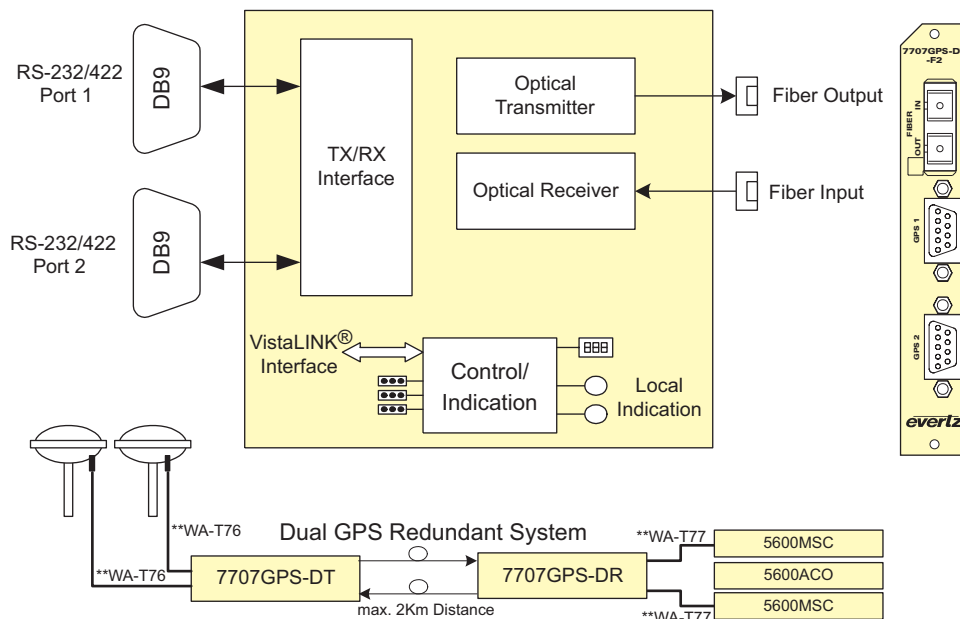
RS-232/422
Port 1

DB9

TX/RX
Interface

Optical
Transmitter

Fiber Output

Optical Receiver

Fiber Input

RS-232/422
Port 2

DB9

VistaLINK®
Interface

Control/
Indication

Local
Indication

7707GPS-D
-F2

IN
FIBER
OUT

GPS 1

GPS 2

evertz

**WA-T76

Dual GPS Redundant System

**WA-T77

5600MSC

**WA-T76

7707GPS-DT

7707GPS-DR

5600ACO

max. 2Km Distance

**WA-T77

5600MSC